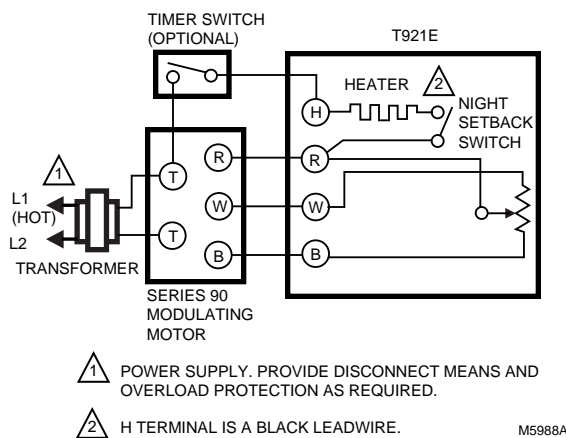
TIMER SWITCH (OPTIONAL)

T921E

HEATER 2

NIGHT SETBACK SWITCH

H

R

W

B

T

R

W

T

B

1

L1 (HOT)

L2

TRANSFORMER

SERIES 90 MODULATING MOTOR

1 POWER SUPPLY. PROVIDE DISCONNECT MEANS AND OVERLOAD PROTECTION AS REQUIRED.

2 H TERMINAL IS A BLACK LEADWIRE.

M5988A